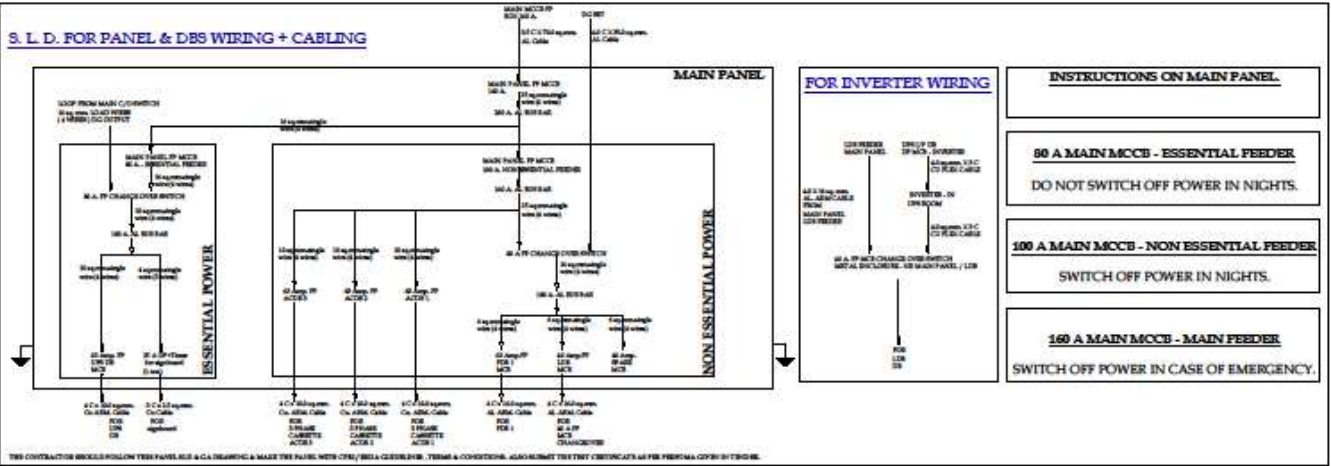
S. L. D. FOR PANEL & DBS WIRING + CABLING

MAIN MCCB FP
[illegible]

DG SET

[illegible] AL Cable

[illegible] AL Cable

MAIN PANEL

MAIN PANEL FP MCCB
160 A.

160 A. AL BUS BAR

LOOP FROM MAIN C/O SWITCH
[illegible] LOAD WIRE
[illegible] DG OUTPUT

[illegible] wire

MAIN PANEL FP MCCB
80 A. - ESSENTIAL FEEDER

80 A. FP CHANGE OVER SWITCH

100 A. AL BUS BAR

ESSENTIAL POWER

MAIN PANEL FP MCCB
100 A. NON ESSENTIAL FEEDER

100 A. AL BUS BAR

40 A FP CHANGE OVER SWITCH

100 A. AL BUS BAR

NON ESSENTIAL POWER

40 Amp. FP ACDB 3

40 Amp. FP ACDB 2

40 Amp. FP ACDB 1

63 Amp. FP UPS DB MCB

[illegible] DP + Timer for signboard

63 Amp FP FOR 1

63 Amp FP LDB MCB

63 Amp SPARE MCB

Cu ARM Cable FOR UPS DB

Cu Cable FOR signboard

Cu ARM Cable FOR 3 PHASE CASSETTE ACDB 3

Cu ARM Cable FOR 3 PHASE CASSETTE ACDB 2

Cu ARM Cable FOR 3 PHASE CASSETTE ACDB 1

AL ARM Cable FOR FOR 1

AL ARM Cable FOR 40 A FP MCB CHANGEOVER

FOR INVERTER WIRING

LDB FEEDER MAIN PANEL

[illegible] DB DP MCB - INVERTER

Cu FLEX CABLE

INVERTER - IN UPS ROOM

Cu FLEX CABLE

AL ARM CABLE FROM MAIN PANEL LDB FEEDER

40 A. FP MCB CHANGE OVER SWITCH METAL ENCLOSURE - NR MAIN PANEL / LDB

FOR LDB DB

INSTRUCTIONS ON MAIN PANEL.

80 A MAIN MCCB - ESSENTIAL FEEDER
DO NOT SWITCH OFF POWER IN NIGHTS.

100 A MAIN MCCB - NON ESSENTIAL FEEDER
SWITCH OFF POWER IN NIGHTS.

160 A MAIN MCCB - MAIN FEEDER
SWITCH OFF POWER IN CASE OF EMERGENCY.

THE CONTRACTOR SHOULD FOLLOW THIS PANEL SLD & GA DRAWING & MAKE THE PANEL WITH CPRI/ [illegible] GUIDELINES , TERMS & CONDITIONS. ALSO SUBMIT THE TEST CERTIFICATE AS PER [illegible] GIVEN IN TENDER.